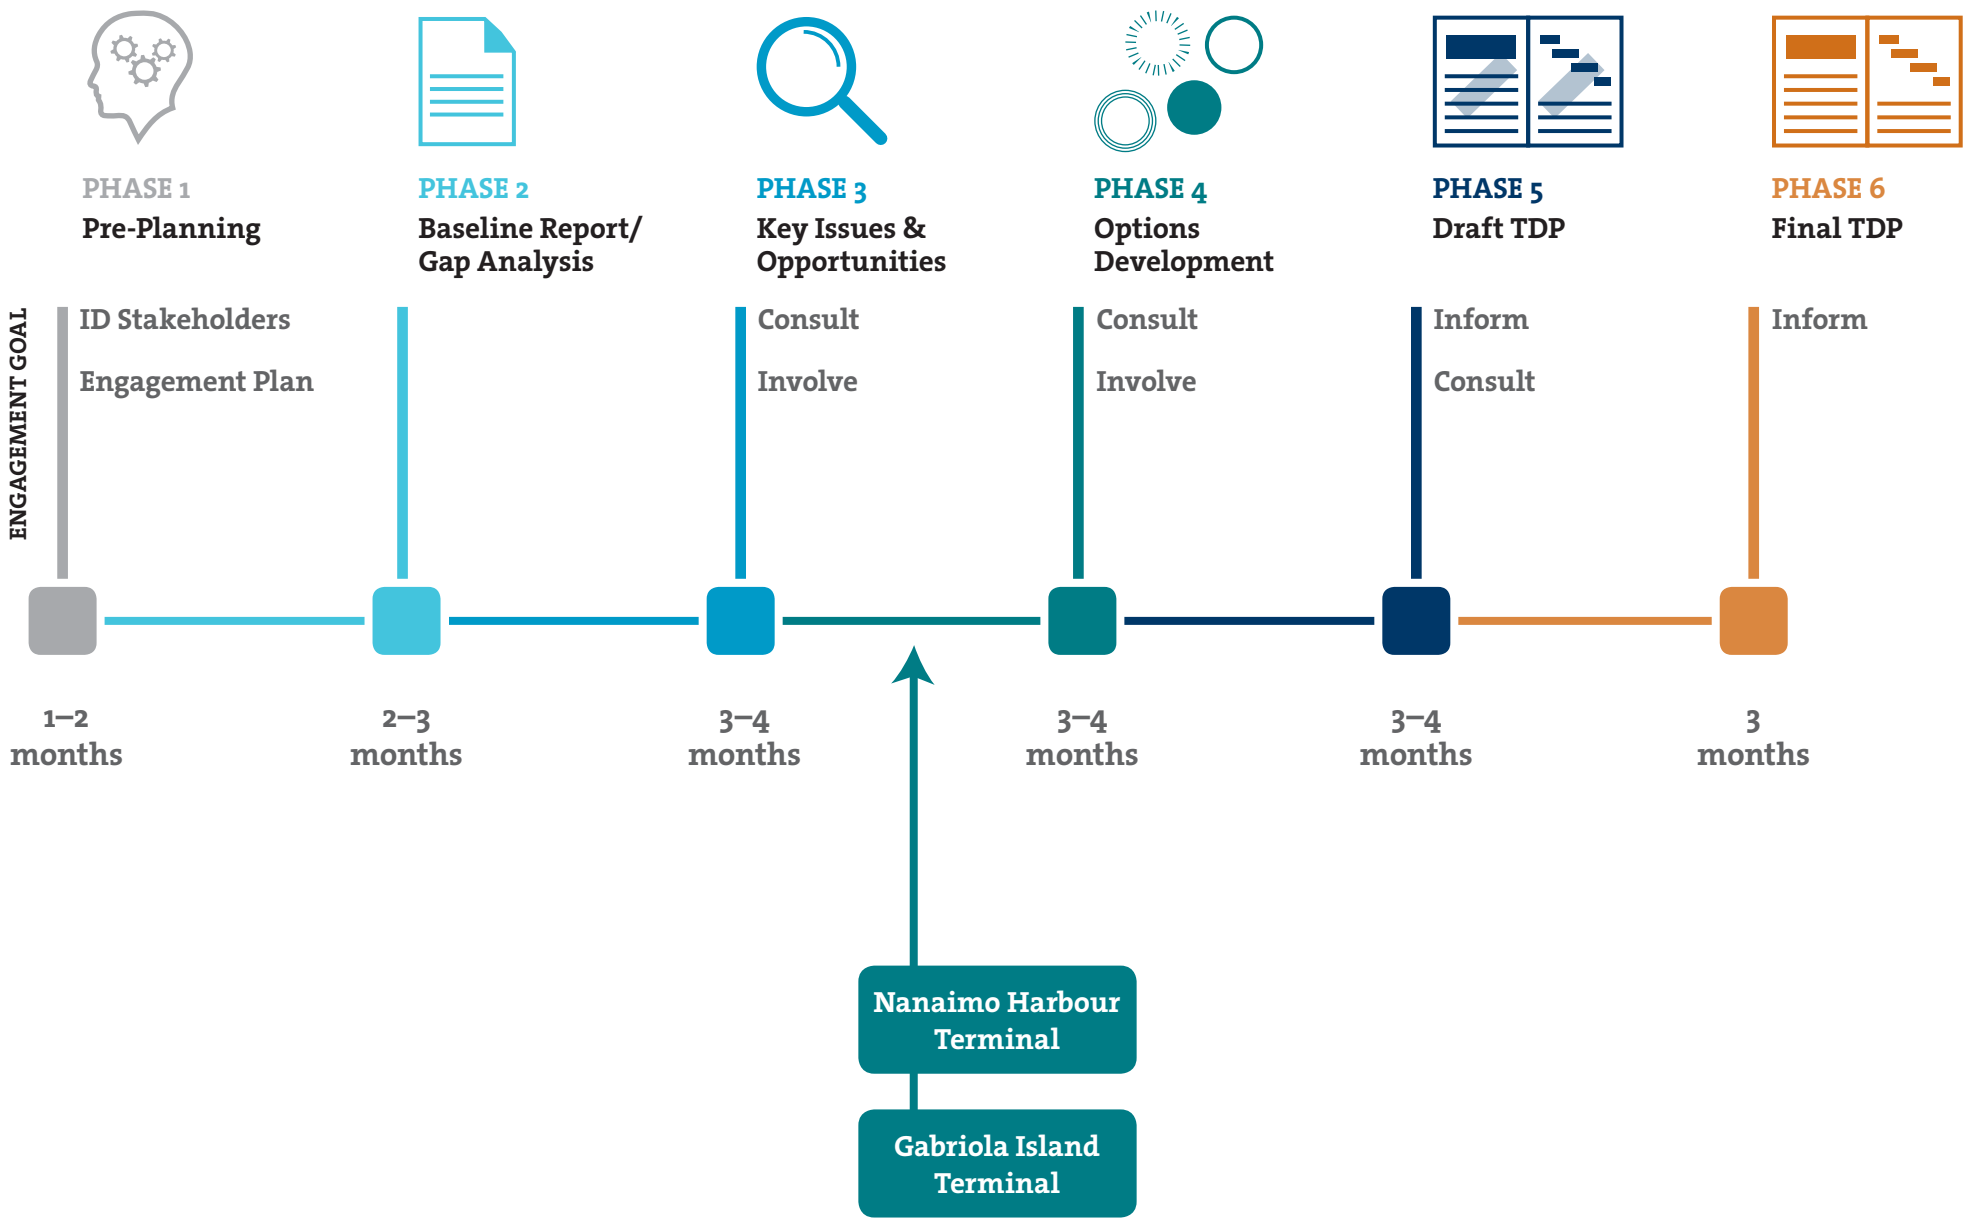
PHASE 1
Pre-Planning

PHASE 2
Baseline Report/ Gap Analysis

PHASE 3
Key Issues & Opportunities

PHASE 4
Options Development

PHASE 5
Draft TDP

PHASE 6
Final TDP

ENGAGEMENT GOAL

ID Stakeholders

Engagement Plan

Consult

Involve

Consult

Involve

Inform

Consult

Inform

1–2 months

2–3 months

3–4 months

3–4 months

3–4 months

3 months

Nanaimo Harbour Terminal

Gabriola Island Terminal